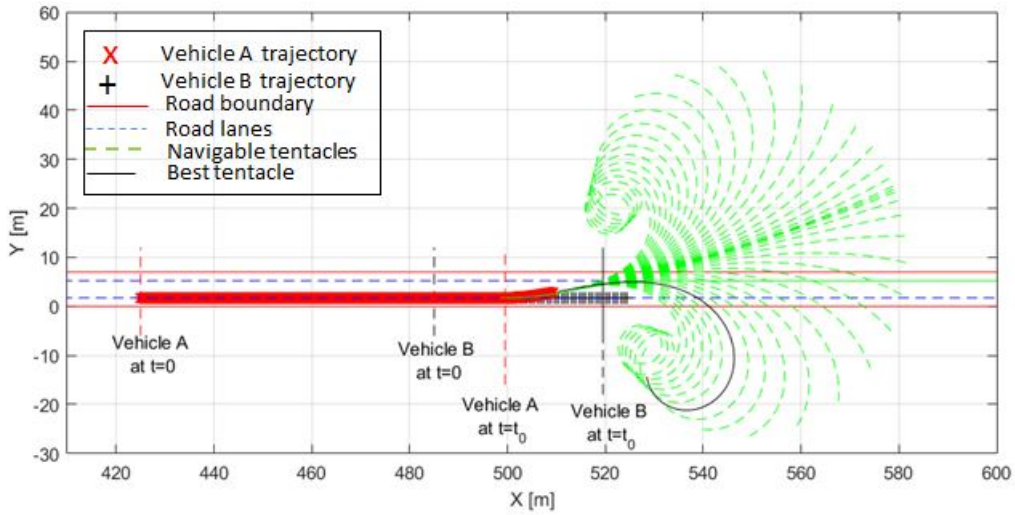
X Vehicle A trajectory
+ Vehicle B trajectory
Road boundary
Road lanes
Navigable tentacles
Best tentacle

60
50
40
30
20
10
0
-10
-20
-30

Y [m]

Vehicle A at t=0
Vehicle B at t=0
Vehicle A at t=$t_0$
Vehicle B at t=$t_0$

420 440 460 480 500 520 540 560 580 600

X [m]